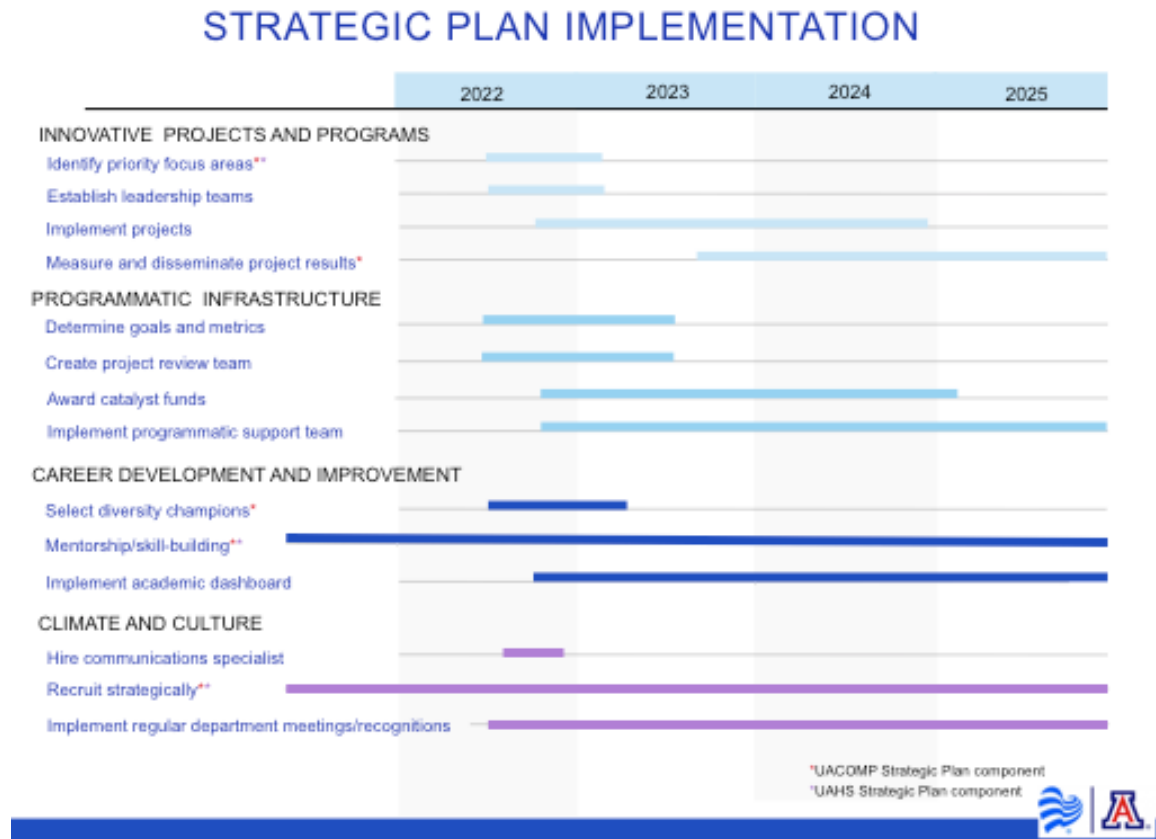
STRATEGIC PLAN IMPLEMENTATION

| | 2022 | 2023 | 2024 | 2025 |
|---|---|---|---|---|

INNOVATIVE PROJECTS AND PROGRAMS
Identify priority focus areas**
Establish leadership teams
Implement projects
Measure and disseminate project results*

PROGRAMMATIC INFRASTRUCTURE
Determine goals and metrics
Create project review team
Award catalyst funds
Implement programmatic support team

CAREER DEVELOPMENT AND IMPROVEMENT
Select diversity champions*
Mentorship/skill-building**
Implement academic dashboard

CLIMATE AND CULTURE
Hire communications specialist
Recruit strategically**
Implement regular department meetings/recognitions

*UACOMP Strategic Plan component
*UAHS Strategic Plan component

A